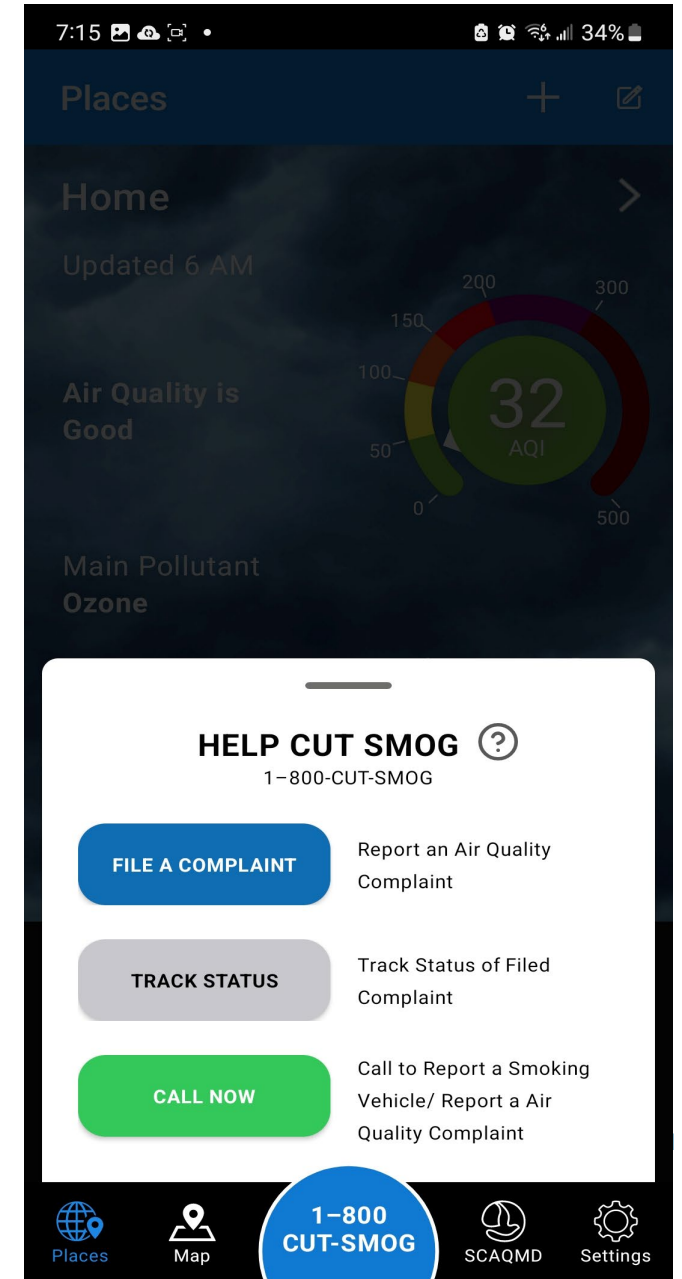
7:15 34%

Places

Home

Updated 6 AM

Air Quality is Good

Main Pollutant
Ozone

200
300
150
100
50
0
500
32
AQI

HELP CUT SMOG
1-800-CUT-SMOG

FILE A COMPLAINT
Report an Air Quality Complaint

TRACK STATUS
Track Status of Filed Complaint

CALL NOW
Call to Report a Smoking Vehicle/ Report a Air Quality Complaint

Places
Map
1-800 CUT-SMOG
SCAQMD
Settings